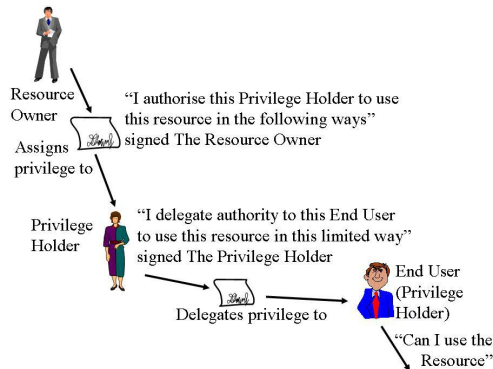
Resource Owner

"I authorise this Privilege Holder to use this resource in the following ways" signed The Resource Owner

Assigns privilege to

Privilege Holder

"I delegate authority to this End User to use this resource in this limited way" signed The Privilege Holder

End User (Privilege Holder)

Delegates privilege to

"Can I use the Resource"